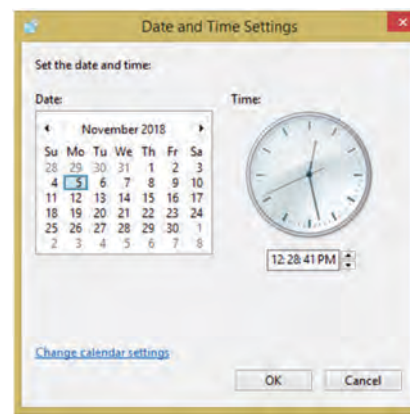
Date and Time Settings

Set the date and time:

Date:

November 2018

| Su | Mo | Tu | We | Th | Fr | Sa |
|---|---|---|---|---|---|---|
| 28 | 29 | 30 | 31 | 1 | 2 | 3 |
| 4 | 5 | 6 | 7 | 8 | 9 | 10 |
| 11 | 12 | 13 | 14 | 15 | 16 | 17 |
| 18 | 19 | 20 | 21 | 22 | 23 | 24 |
| 25 | 26 | 27 | 28 | 29 | 30 | 1 |
| 2 | 3 | 4 | 5 | 6 | 7 | 8 |

Time:

12:28:41 PM

Change calendar settings

OK

Cancel